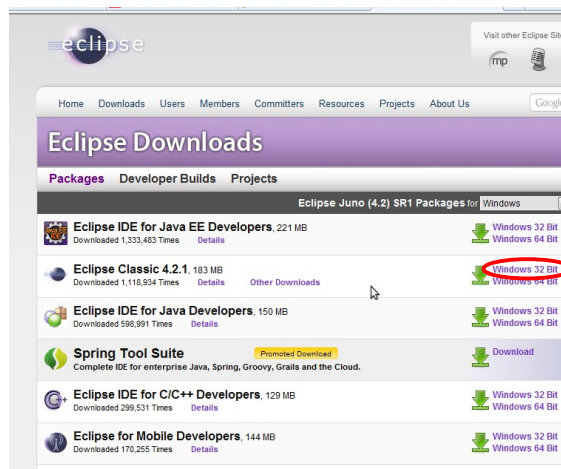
eclipse

Visit other Eclipse Sit

mp

Home Downloads Users Members Committers Resources Projects About Us

Googl

Eclipse Downloads

Packages Developer Builds Projects

Eclipse Juno (4.2) SR1 Packages for Windows

Eclipse IDE for Java EE Developers, 221 MB
Downloaded 1,333,483 Times Details
Windows 32 Bit
Windows 64 Bit

Eclipse Classic 4.2.1, 183 MB
Downloaded 1,118,934 Times Details Other Downloads
Windows 32 Bit
Windows 64 Bit

Eclipse IDE for Java Developers, 150 MB
Downloaded 598,991 Times Details
Windows 32 Bit
Windows 64 Bit

Spring Tool Suite Promoted Download
Complete IDE for enterprise Java, Spring, Groovy, Grails and the Cloud.
Download

Eclipse IDE for C/C++ Developers, 129 MB
Downloaded 299,531 Times Details
Windows 32 Bit
Windows 64 Bit

Eclipse for Mobile Developers, 144 MB
Downloaded 170,255 Times Details
Windows 32 Bit
Windows 64 Bit